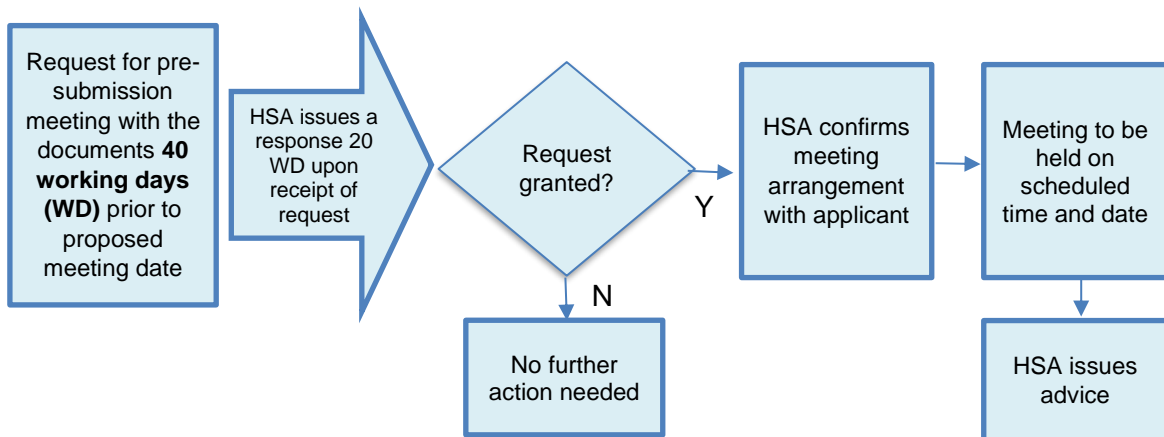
Request for pre-submission meeting with the documents **40 working days (WD)** prior to proposed meeting date

HSA issues a response 20 WD upon receipt of request

Request granted?

Y

N

HSA confirms meeting arrangement with applicant

Meeting to be held on scheduled time and date

No further action needed

HSA issues advice